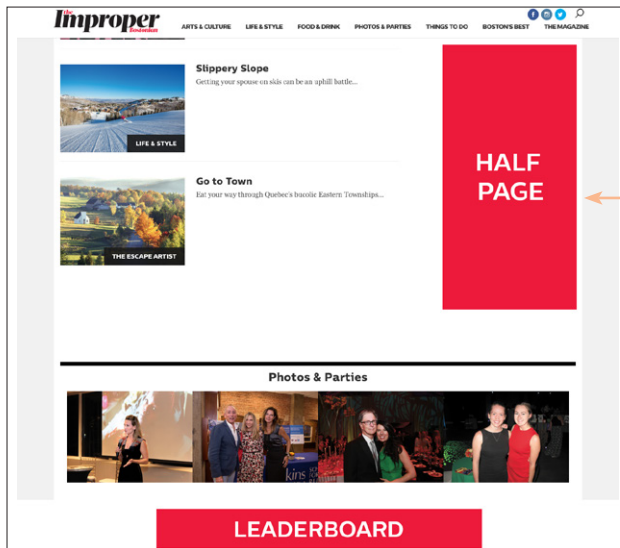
the Improper Bostonian

ARTS & CULTURE LIFE & STYLE FOOD & DRINK PHOTOS & PARTIES THINGS TO DO BOSTON'S BEST THE MAGAZINE

Slippery Slope
Getting your spouse on skis can be an uphill battle...

LIFE & STYLE

Go to Town
Eat your way through Quebec's bucolic Eastern Townships...

THE ESCAPE ARTIST

HALF PAGE

Photos & Parties

kins

LEADERBOARD